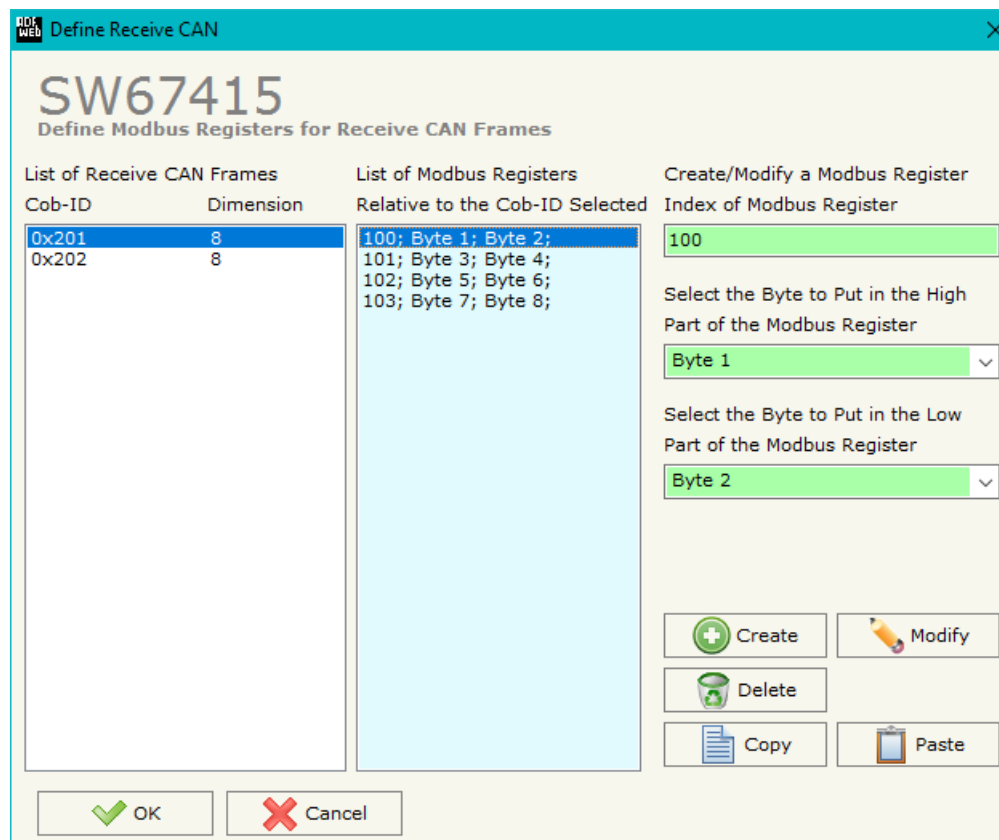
ADF Web Define Receive CAN

SW67415
Define Modbus Registers for Receive CAN Frames

List of Receive CAN Frames
Cob-ID Dimension

| Cob-ID | Dimension |
|---|---|
| 0x201 | 8 |
| 0x202 | 8 |

List of Modbus Registers
Relative to the Cob-ID Selected

100; Byte 1; Byte 2;
101; Byte 3; Byte 4;
102; Byte 5; Byte 6;
103; Byte 7; Byte 8;

Create/Modify a Modbus Register
Index of Modbus Register
100

Select the Byte to Put in the High Part of the Modbus Register
Byte 1

Select the Byte to Put in the Low Part of the Modbus Register
Byte 2

Create
Modify
Delete
Copy
Paste

OK
Cancel